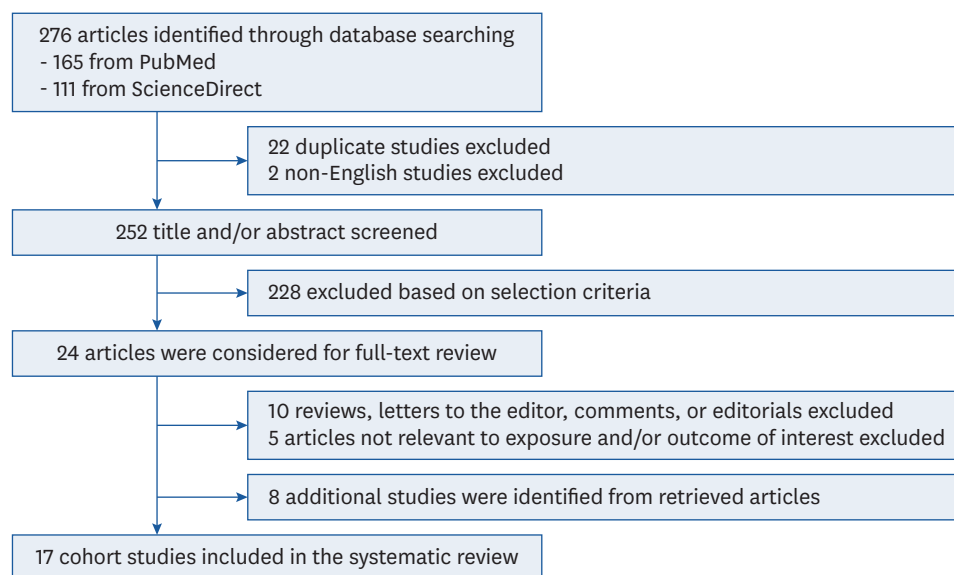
276 articles identified through database searching
- 165 from PubMed
- 111 from ScienceDirect

22 duplicate studies excluded
2 non-English studies excluded

252 title and/or abstract screened

228 excluded based on selection criteria

24 articles were considered for full-text review

10 reviews, letters to the editor, comments, or editorials excluded
5 articles not relevant to exposure and/or outcome of interest excluded

8 additional studies were identified from retrieved articles

17 cohort studies included in the systematic review